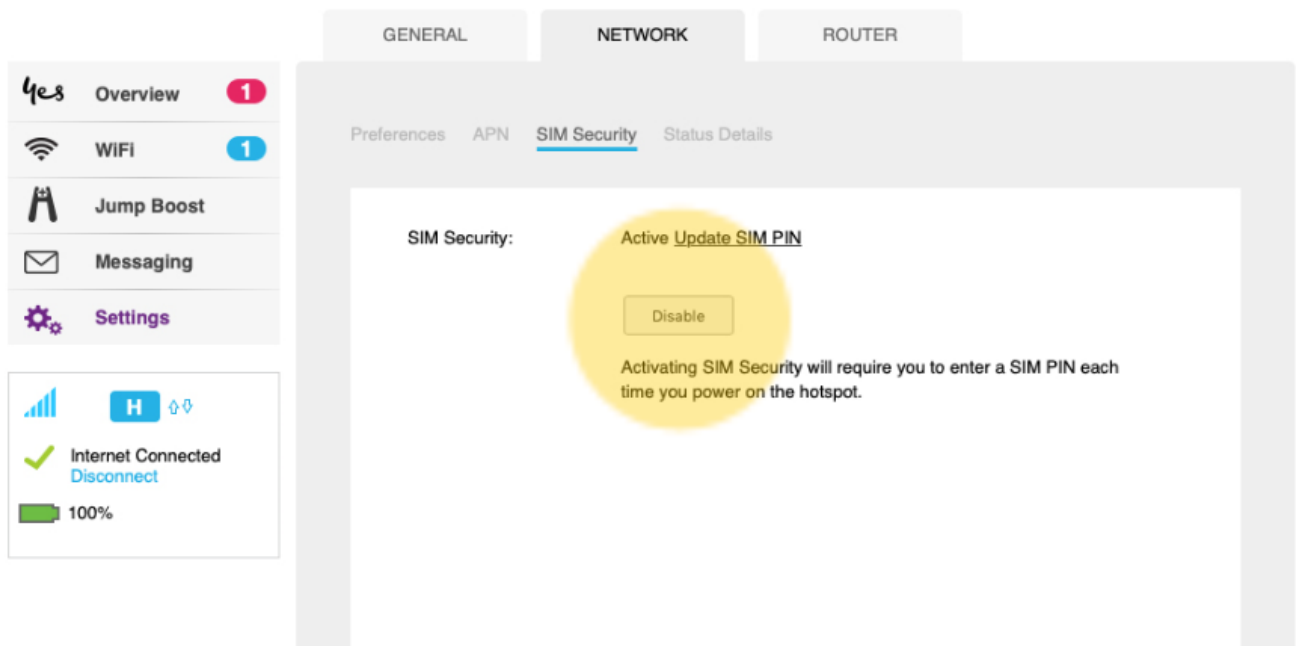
GENERAL NETWORK ROUTER

yes Overview 1
WiFi 1
Jump Boost
Messaging
Settings

H

Internet Connected
Disconnect

100%

Preferences APN SIM Security Status Details

SIM Security: Active Update SIM PIN

Disable

Activating SIM Security will require you to enter a SIM PIN each time you power on the hotspot.